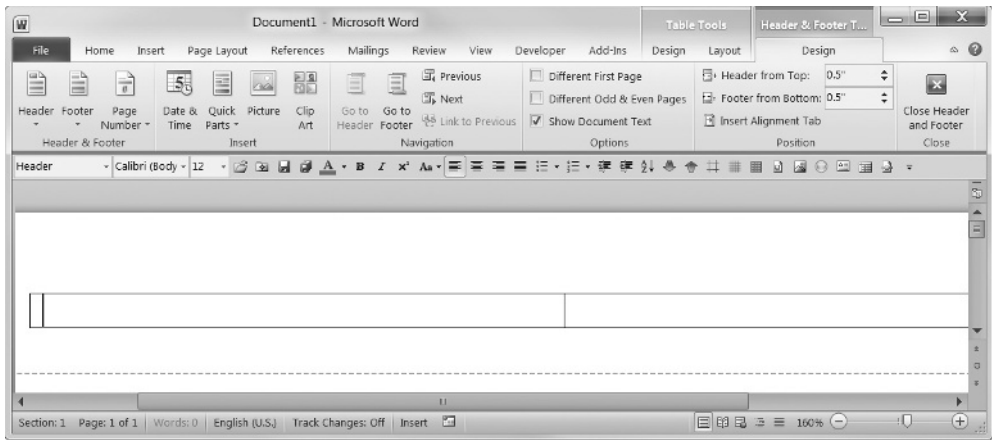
W Document1 - Microsoft Word Table Tools Header & Footer T...

File Home Insert Page Layout References Mailings Review View Developer Add-Ins Design Layout Design

Header Footer Page Number
Header & Footer

Date & Time Quick Parts Picture Clip Art
Insert

Go to Header Go to Footer Previous Next Link to Previous
Navigation

Different First Page
Different Odd & Even Pages
Show Document Text
Options

Header from Top: 0.5"
Footer from Bottom: 0.5"
Insert Alignment Tab
Position

Close Header and Footer
Close

Header Calibri (Body 12

Section: 1 Page: 1 of 1 Words: 0 English (U.S.) Track Changes: Off Insert 160%